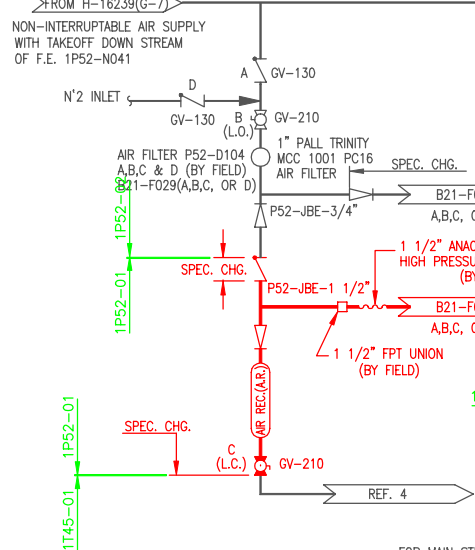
FROM H-16239(G-7)

NON-INTERRUPTABLE AIR SUPPLY WITH TAKEOFF DOWN STREAM OF F.E. 1P52-N041

A GV-130

N'2 INLET

D

GV-130

B GV-210

(L.O.)

1" PALL TRINITY MCC 1001 PC16 AIR FILTER

AIR FILTER P52-D104 A,B,C & D (BY FIELD) B21-F029(A,B,C, OR D)

SPEC. CHG.

B21-F

A,B,C,

P52-JBE-3/4"

1P52-01

1P52-01

SPEC. CHG.

1 1/2" ANAC

HIGH PRESSU

(BY

P52-JBE-1 1/2"

B21-F

A,B,C, C

1 1/2" FPT UNION (BY FIELD)

AIR REC.(A.R.)

SPEC. CHG.

1P52-01

C (L.C.)

GV-210

1T45-01

REF. 4